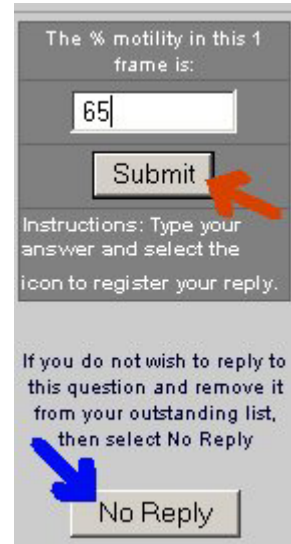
The % motility in this 1 frame is:

65

Submit

Instructions: Type your answer and select the icon to register your reply.

If you do not wish to reply to this question and remove it from your outstanding list, then select No Reply

No Reply